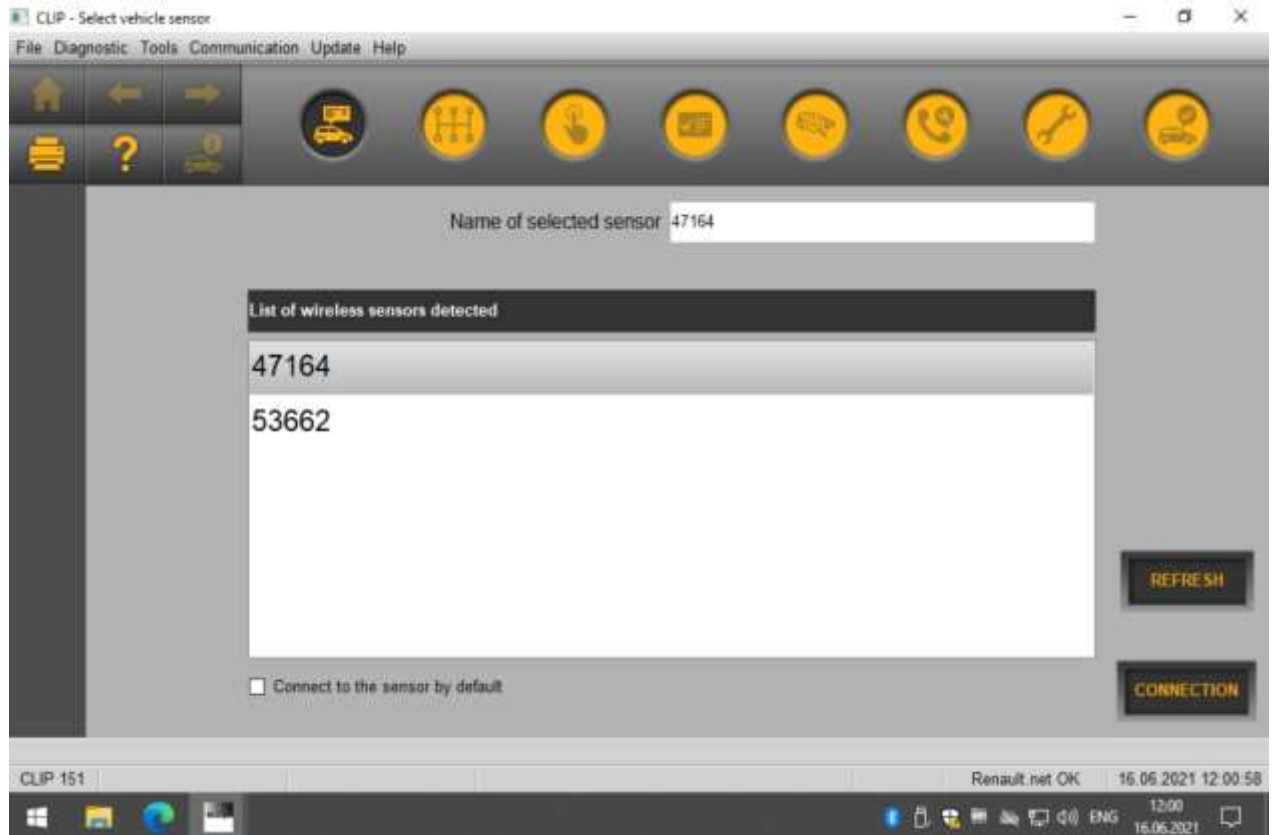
CLIP - Select vehicle sensor

File Diagnostic Tools Communication Update Help

?

Name of selected sensor 47164

List of wireless sensors detected

47164

53662

REFRESH

Connect to the sensor by default

CONNECTION

CLIP 151

Renault.net OK

16.06.2021 12:00:58

ENG 12:00 16.06.2021